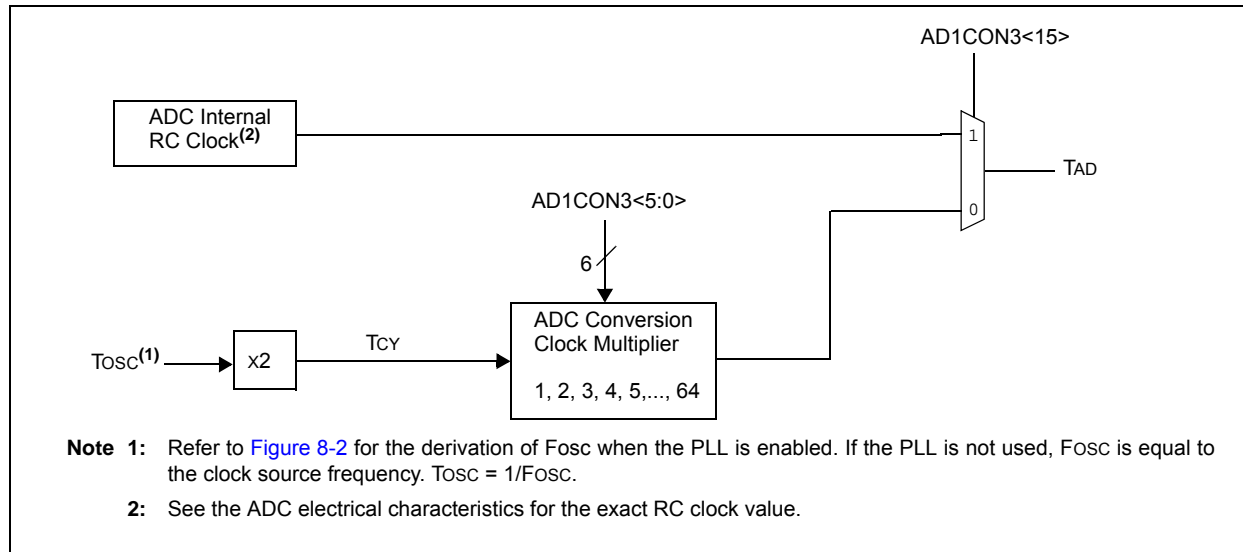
AD1CON3<15>

ADC Internal RC Clock$^{(2)}$

1

TAD

AD1CON3<5:0>

0

6

ADC Conversion Clock Multiplier

1, 2, 3, 4, 5,..., 64

TOSC$^{(1)}$

x2

TCY

**Note 1:** Refer to Figure 8-2 for the derivation of Fosc when the PLL is enabled. If the PLL is not used, FOSC is equal to the clock source frequency. TOSC = 1/FOSC.

**2:** See the ADC electrical characteristics for the exact RC clock value.